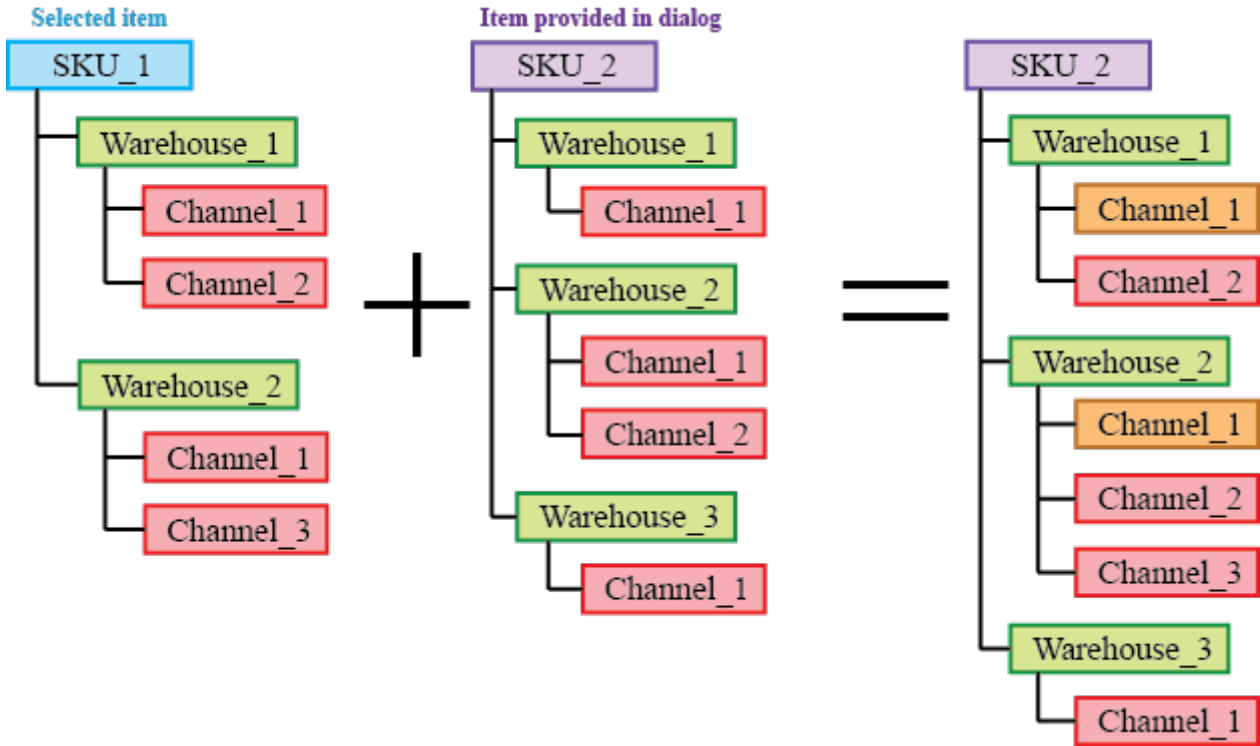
Selected item

SKU_1
Warehouse_1
Channel_1
Channel_2
Warehouse_2
Channel_1
Channel_3

+

Item provided in dialog

SKU_2
Warehouse_1
Channel_1
Warehouse_2
Channel_1
Channel_2
Warehouse_3
Channel_1

=

SKU_2
Warehouse_1
Channel_1
Channel_2
Warehouse_2
Channel_1
Channel_2
Channel_3
Warehouse_3
Channel_1